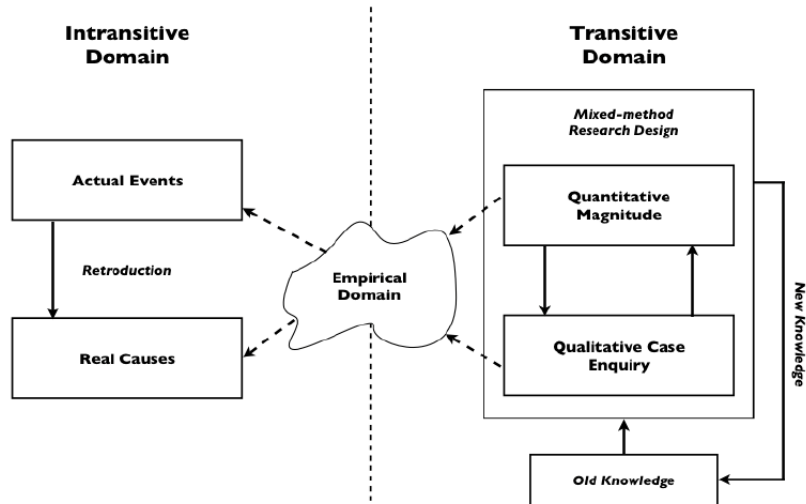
Intransitive Domain

Transitive Domain

Mixed-method Research Design

Actual Events

Quantitative Magnitude

Retroduction

Empirical Domain

New Knowledge

Real Causes

Qualitative Case Enquiry

Old Knowledge